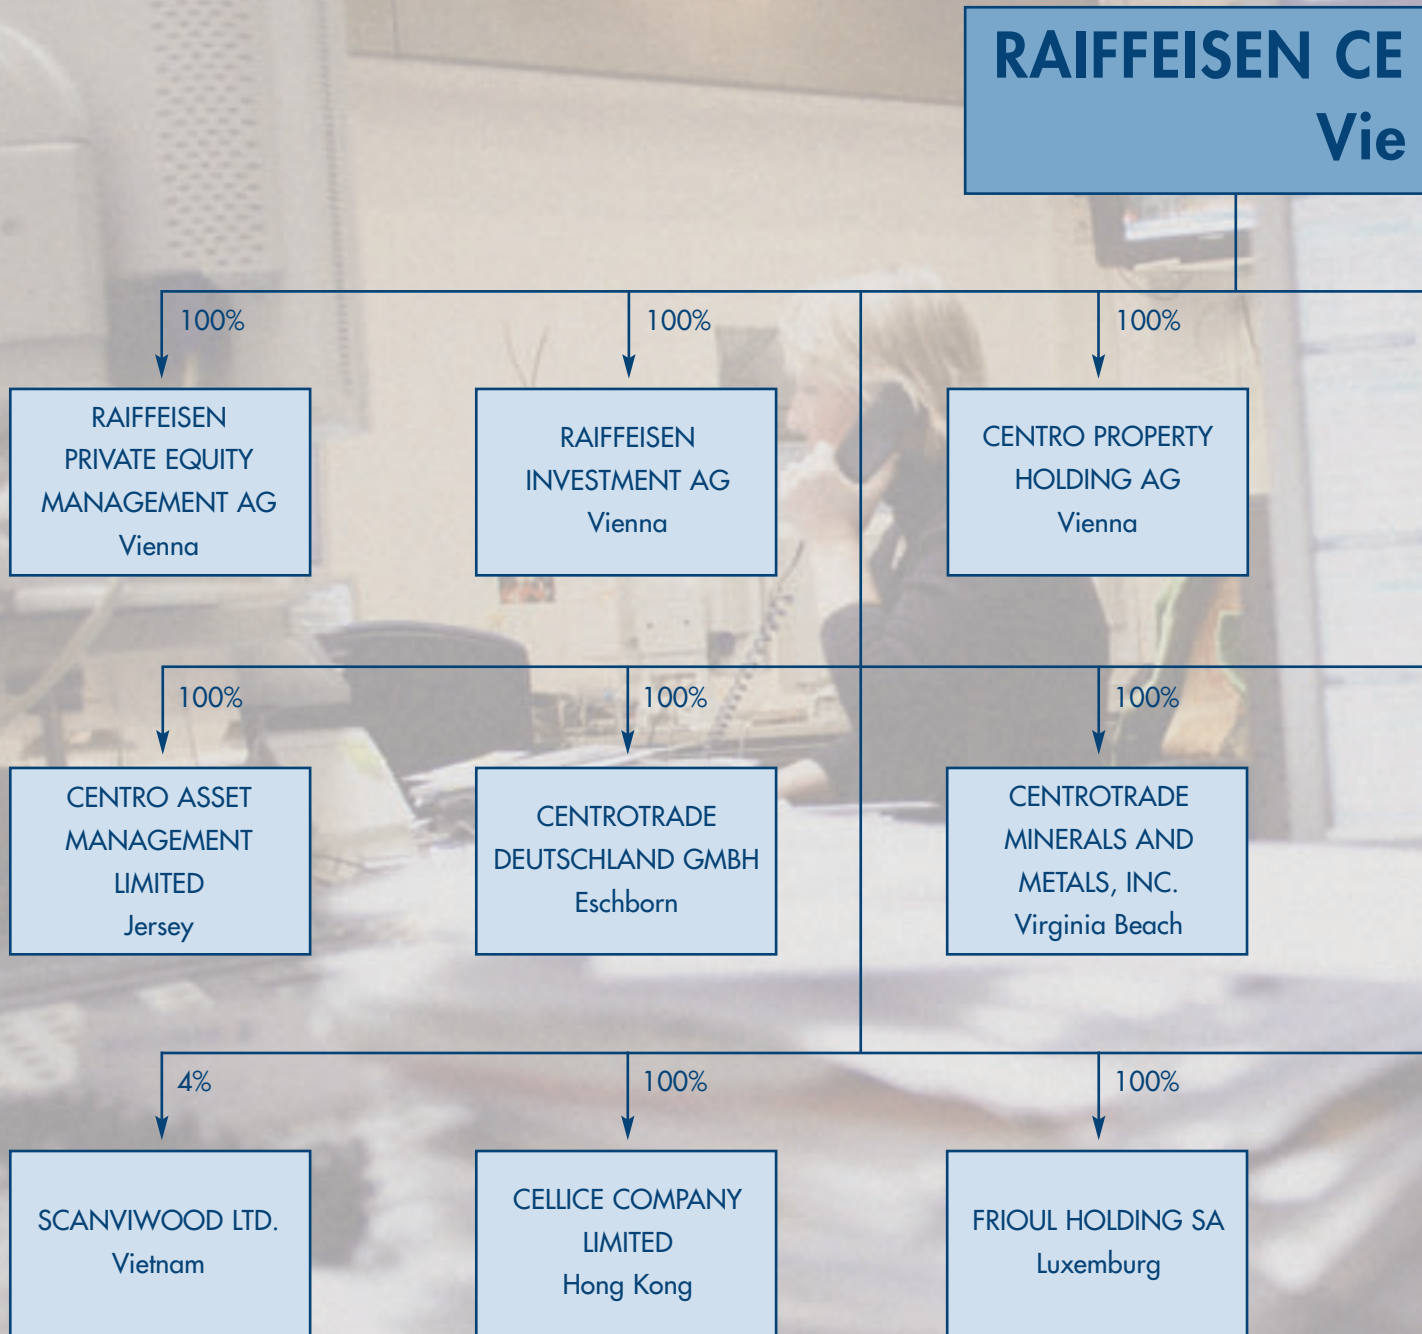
RAIFFEISEN CE
Vie

100%

RAIFFEISEN PRIVATE EQUITY MANAGEMENT AG
Vienna

100%

RAIFFEISEN INVESTMENT AG
Vienna

100%

CENTRO PROPERTY HOLDING AG
Vienna

100%

CENTRO ASSET MANAGEMENT LIMITED
Jersey

100%

CENTROTRADE DEUTSCHLAND GMBH
Eschborn

100%

CENTROTRADE MINERALS AND METALS, INC.
Virginia Beach

4%

SCANVIWOOD LTD.
Vietnam

100%

CELLICE COMPANY LIMITED
Hong Kong

100%

FRIOUL HOLDING SA
Luxemburg